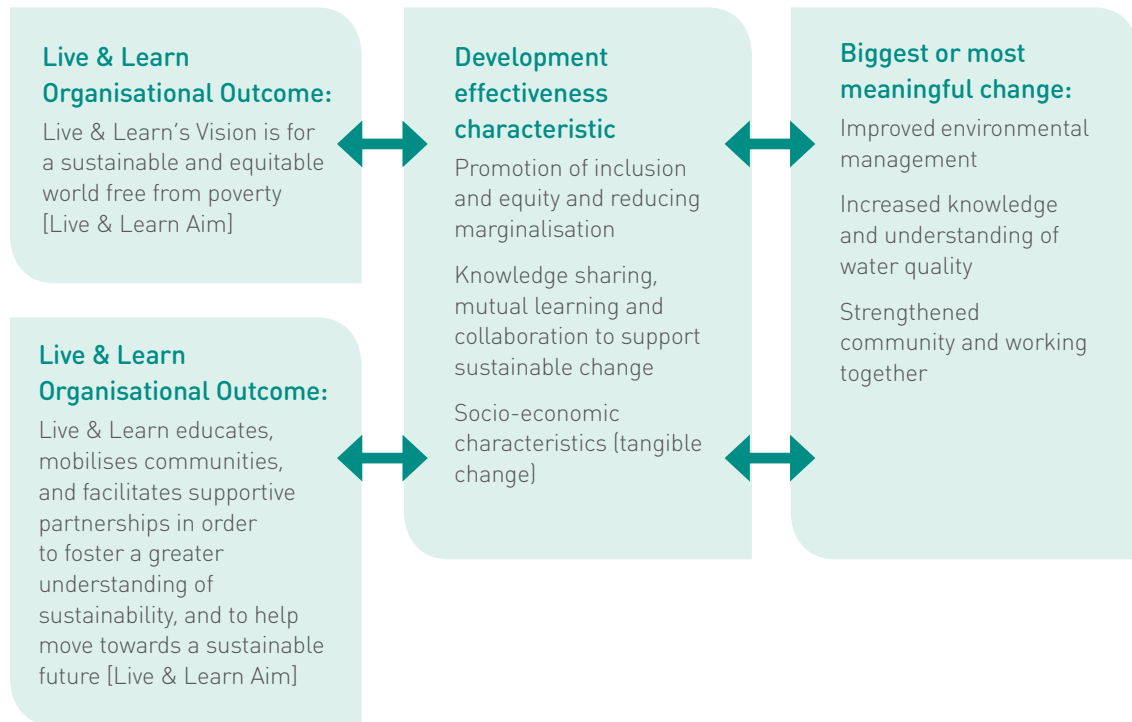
Live & Learn Organisational Outcome:

Live & Learn's Vision is for a sustainable and equitable world free from poverty [Live & Learn Aim]

Live & Learn Organisational Outcome:

Live & Learn educates, mobilises communities, and facilitates supportive partnerships in order to foster a greater understanding of sustainability, and to help move towards a sustainable future [Live & Learn Aim]

Development effectiveness characteristic

Promotion of inclusion and equity and reducing marginalisation

Knowledge sharing, mutual learning and collaboration to support sustainable change

Socio-economic characteristics (tangible change)

Biggest or most meaningful change:

Improved environmental management

Increased knowledge and understanding of water quality

Strengthened community and working together